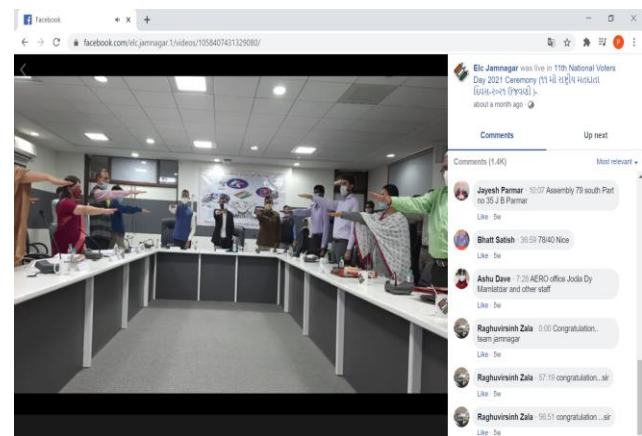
Facebook

facebook.com/elc.jamnagar.1/videos/1058407431329080/

Elc Jamnagar was live in 11th National Voters Day 2021 Ceremony (૧૧ મો રાષ્ટ્રીય મતદાતા દિવસ-૨૦૨૧ ઉજવણી ).
about a month ago

Comments
Up next

Comments (1.4K)
Most relevant

Jayesh Parmar 10:07 Assembly 79 south Part no 35 J B Parmar
Like · 5w

Bhatt Satish 36:59 78/40 Nice
Like · 5w

Ashu Dave 7:28 AERO office Jodia Dy Mamlatdar and other staff
Like · 5w

Raghuvirsinh Zala 0:00 Congratulation.. team jamnagar
Like · 5w

Raghuvirsinh Zala 57:19 congratulation....sir
Like · 5w

Raghuvirsinh Zala 56:51 congratulation ....sir
Like · 5w